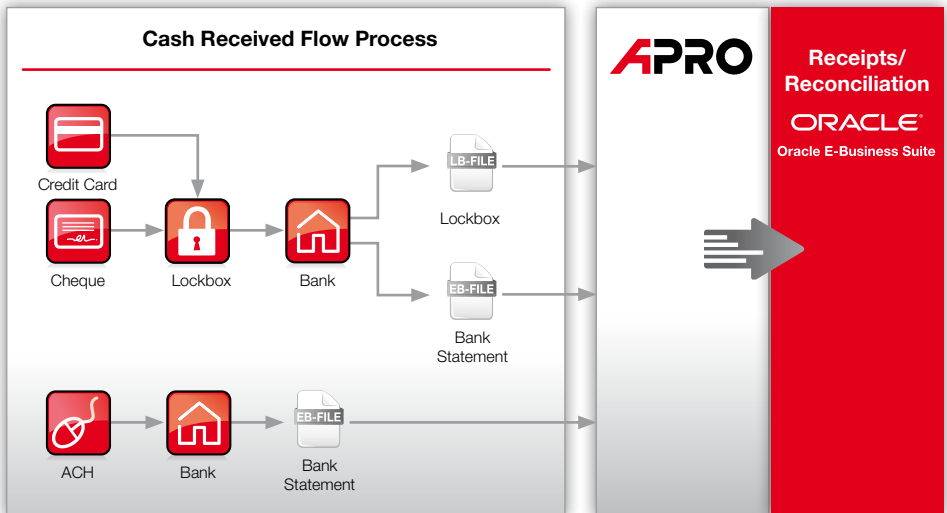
Cash Received Flow Process

Credit Card

Cheque

Lockbox

Bank

LB-FILE

Lockbox

EB-FILE

Bank Statement

ACH

Bank

EB-FILE

Bank Statement

APRO

Receipts/ Reconciliation

ORACLE

Oracle E-Business Suite